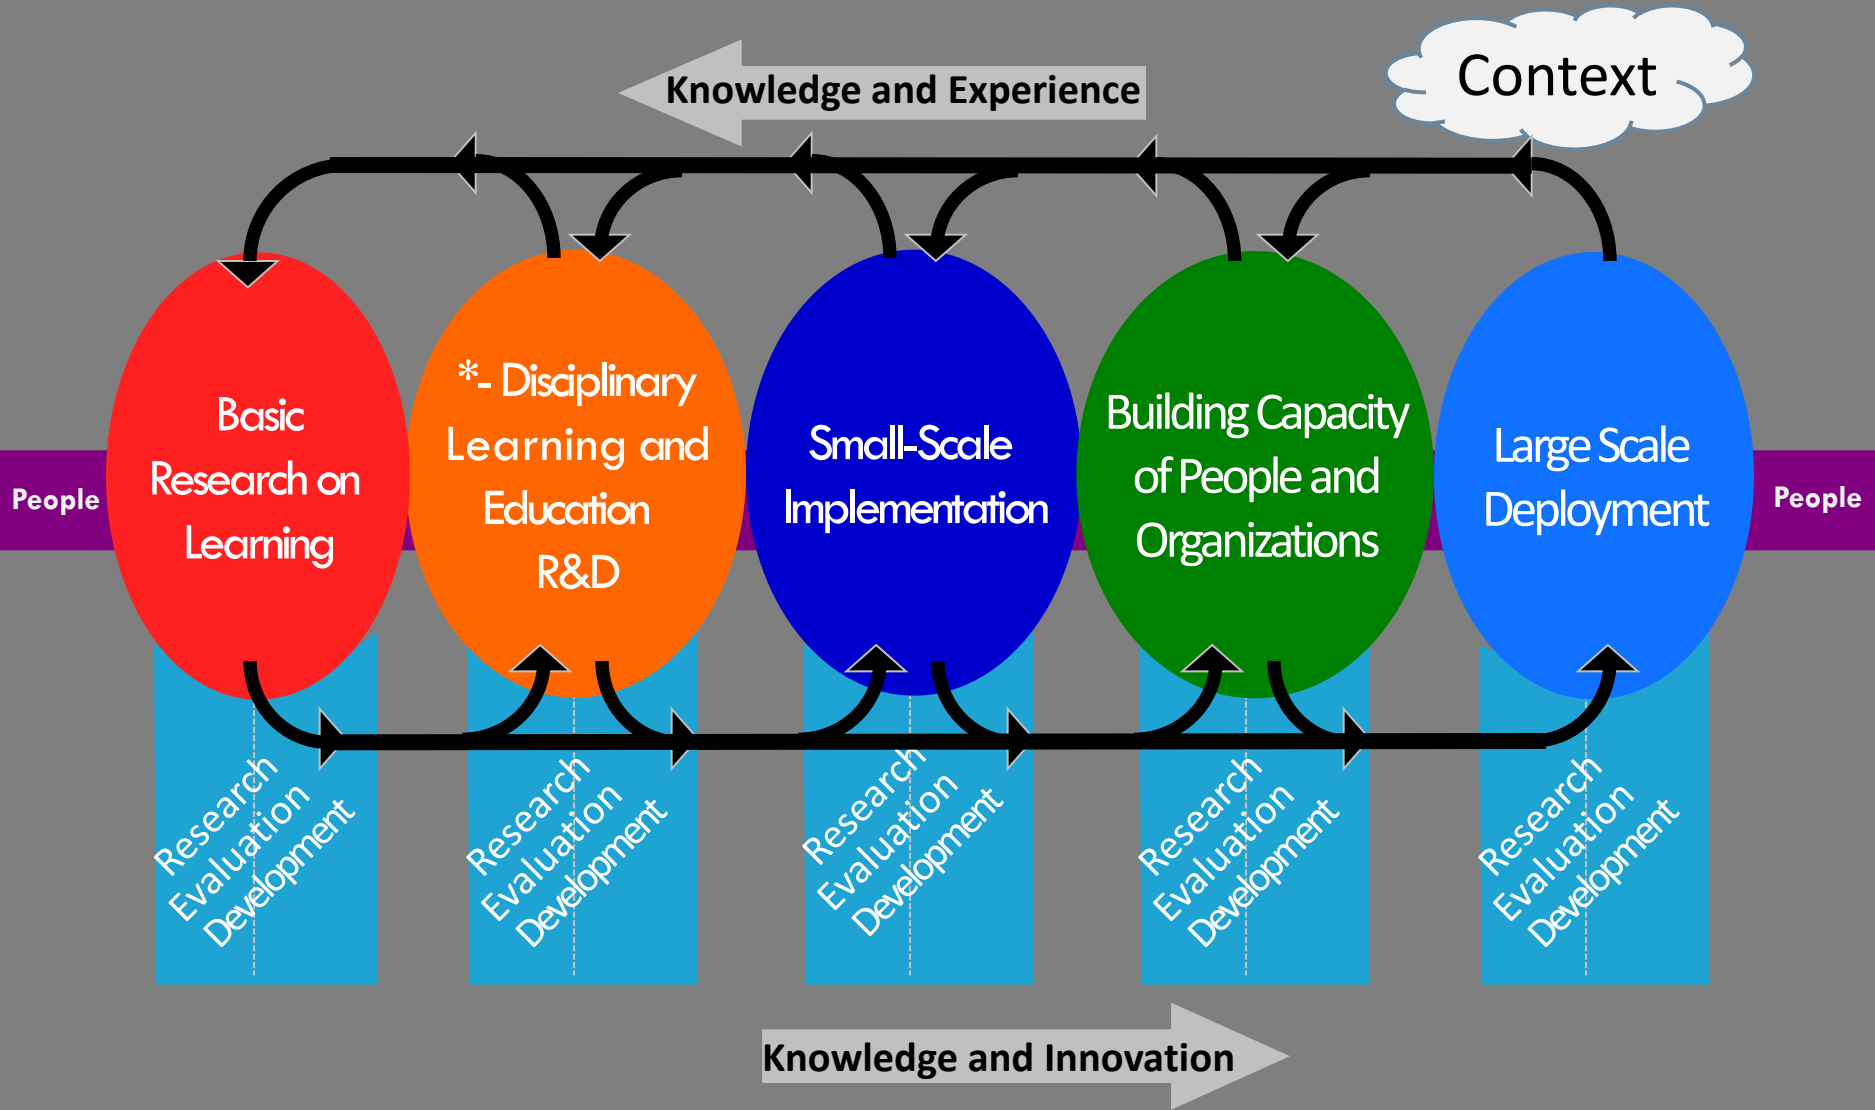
Knowledge and Experience

Context

People

Basic Research on Learning

*- Disciplinary Learning and Education R&D

Small-Scale Implementation

Building Capacity of People and Organizations

Large Scale Deployment

People

Research Evaluation Development

Research Evaluation Development

Research Evaluation Development

Research Evaluation Development

Research Evaluation Development

Knowledge and Innovation